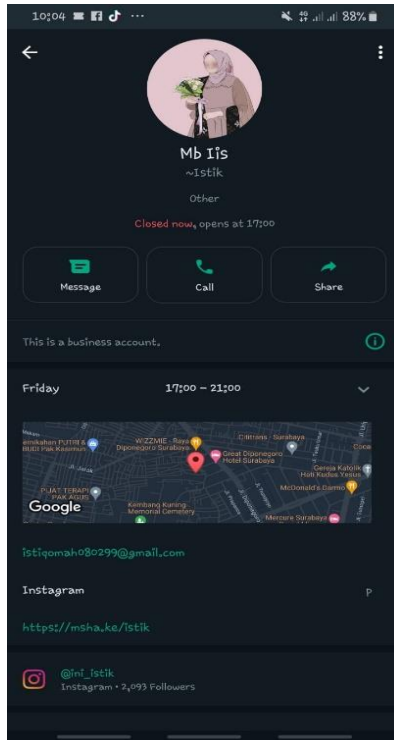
10:04 ··· 88%

Mb Iis
~Istik
Other
Closed now, opens at 17:00

Message
Call
Share

This is a business account.

Friday 17:00 – 21:00

emikahan PUTRI & BUDI Pak Kusnun
WIZZMIE - Raya Diponegoro Surabaya
Great Diponegoro Hotel Surabaya
CHItrens - Surabaya
Gereja Katolik Hati Kudus Yesus
McDonald's Darmo
PIJAT TERAPI PAK AGUS
Kembang Kuning Memorial Cemetery
Mercure Surabaya
Google

istiqomah080299@gmail.com

Instagram

https://msha.ke/istik

@ini_istik
Instagram • 2,093 Followers